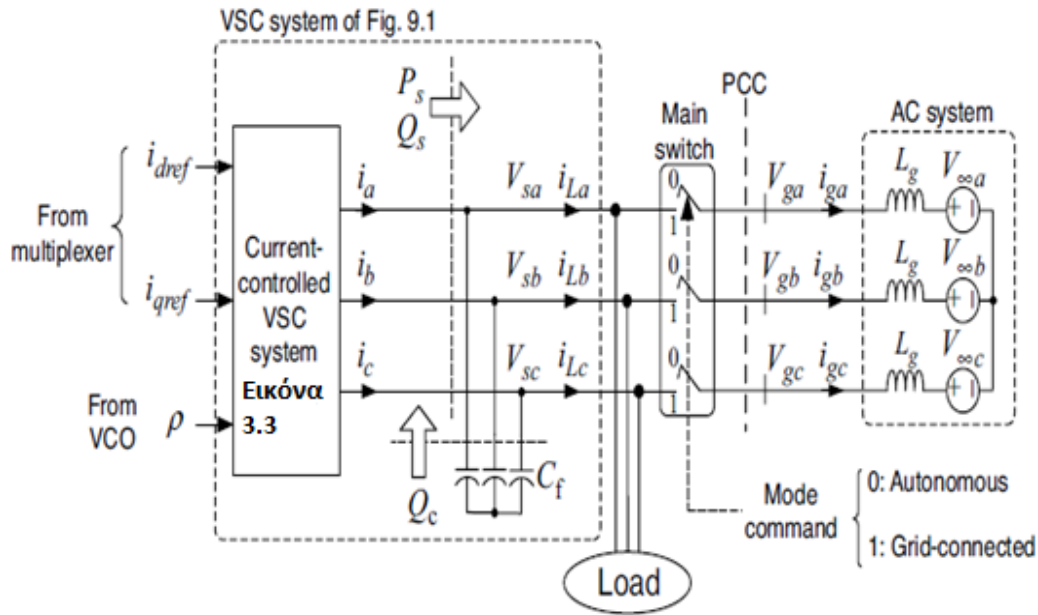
VSC system of Fig. 9.1

$P_s$
$Q_s$

PCC

Main switch

AC system

$i_{dref}$

From multiplexer

$i_{qref}$

Current-controlled VSC system
Εικόνα 3.3

$i_a$ $V_{sa}$ $i_{La}$

$i_b$ $V_{sb}$ $i_{Lb}$

$i_c$ $V_{sc}$ $i_{Lc}$

0
1
0
1
0
1

$V_{ga}$ $i_{ga}$ $L_g$ $V_{\infty a}$

$V_{gb}$ $i_{gb}$ $L_g$ $V_{\infty b}$

$V_{gc}$ $i_{gc}$ $L_g$ $V_{\infty c}$

From VCO $\rho$

$Q_c$

$C_f$

Mode command

0: Autonomous

1: Grid-connected

Load